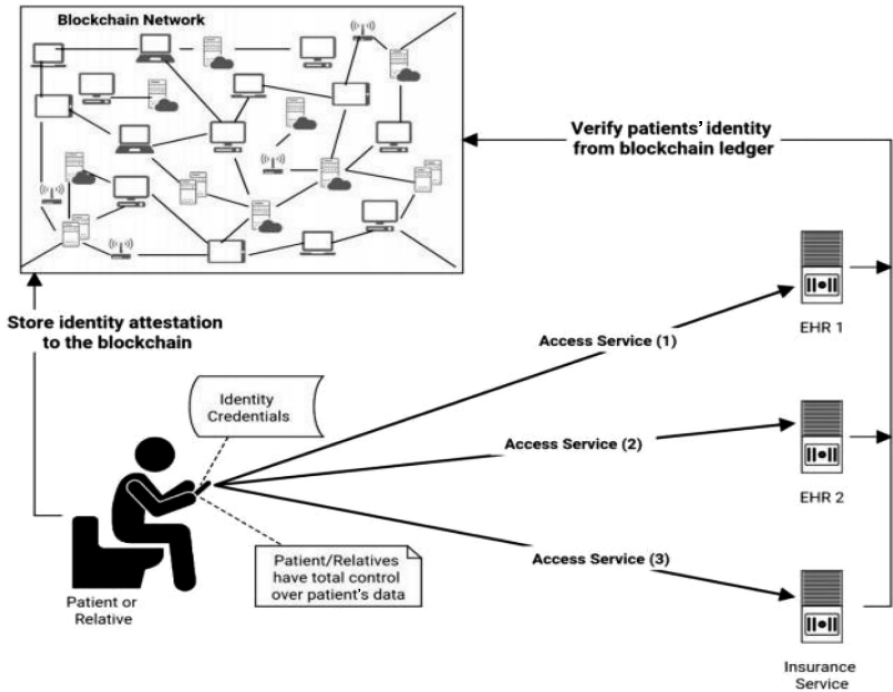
Blockchain Network

Verify patients' identity from blockchain ledger

Store identity attestation to the blockchain

Identity Credentials

Access Service (1)

EHR 1

Access Service (2)

EHR 2

Access Service (3)

Patient/Relatives have total control over patient's data

Patient or Relative

Insurance Service